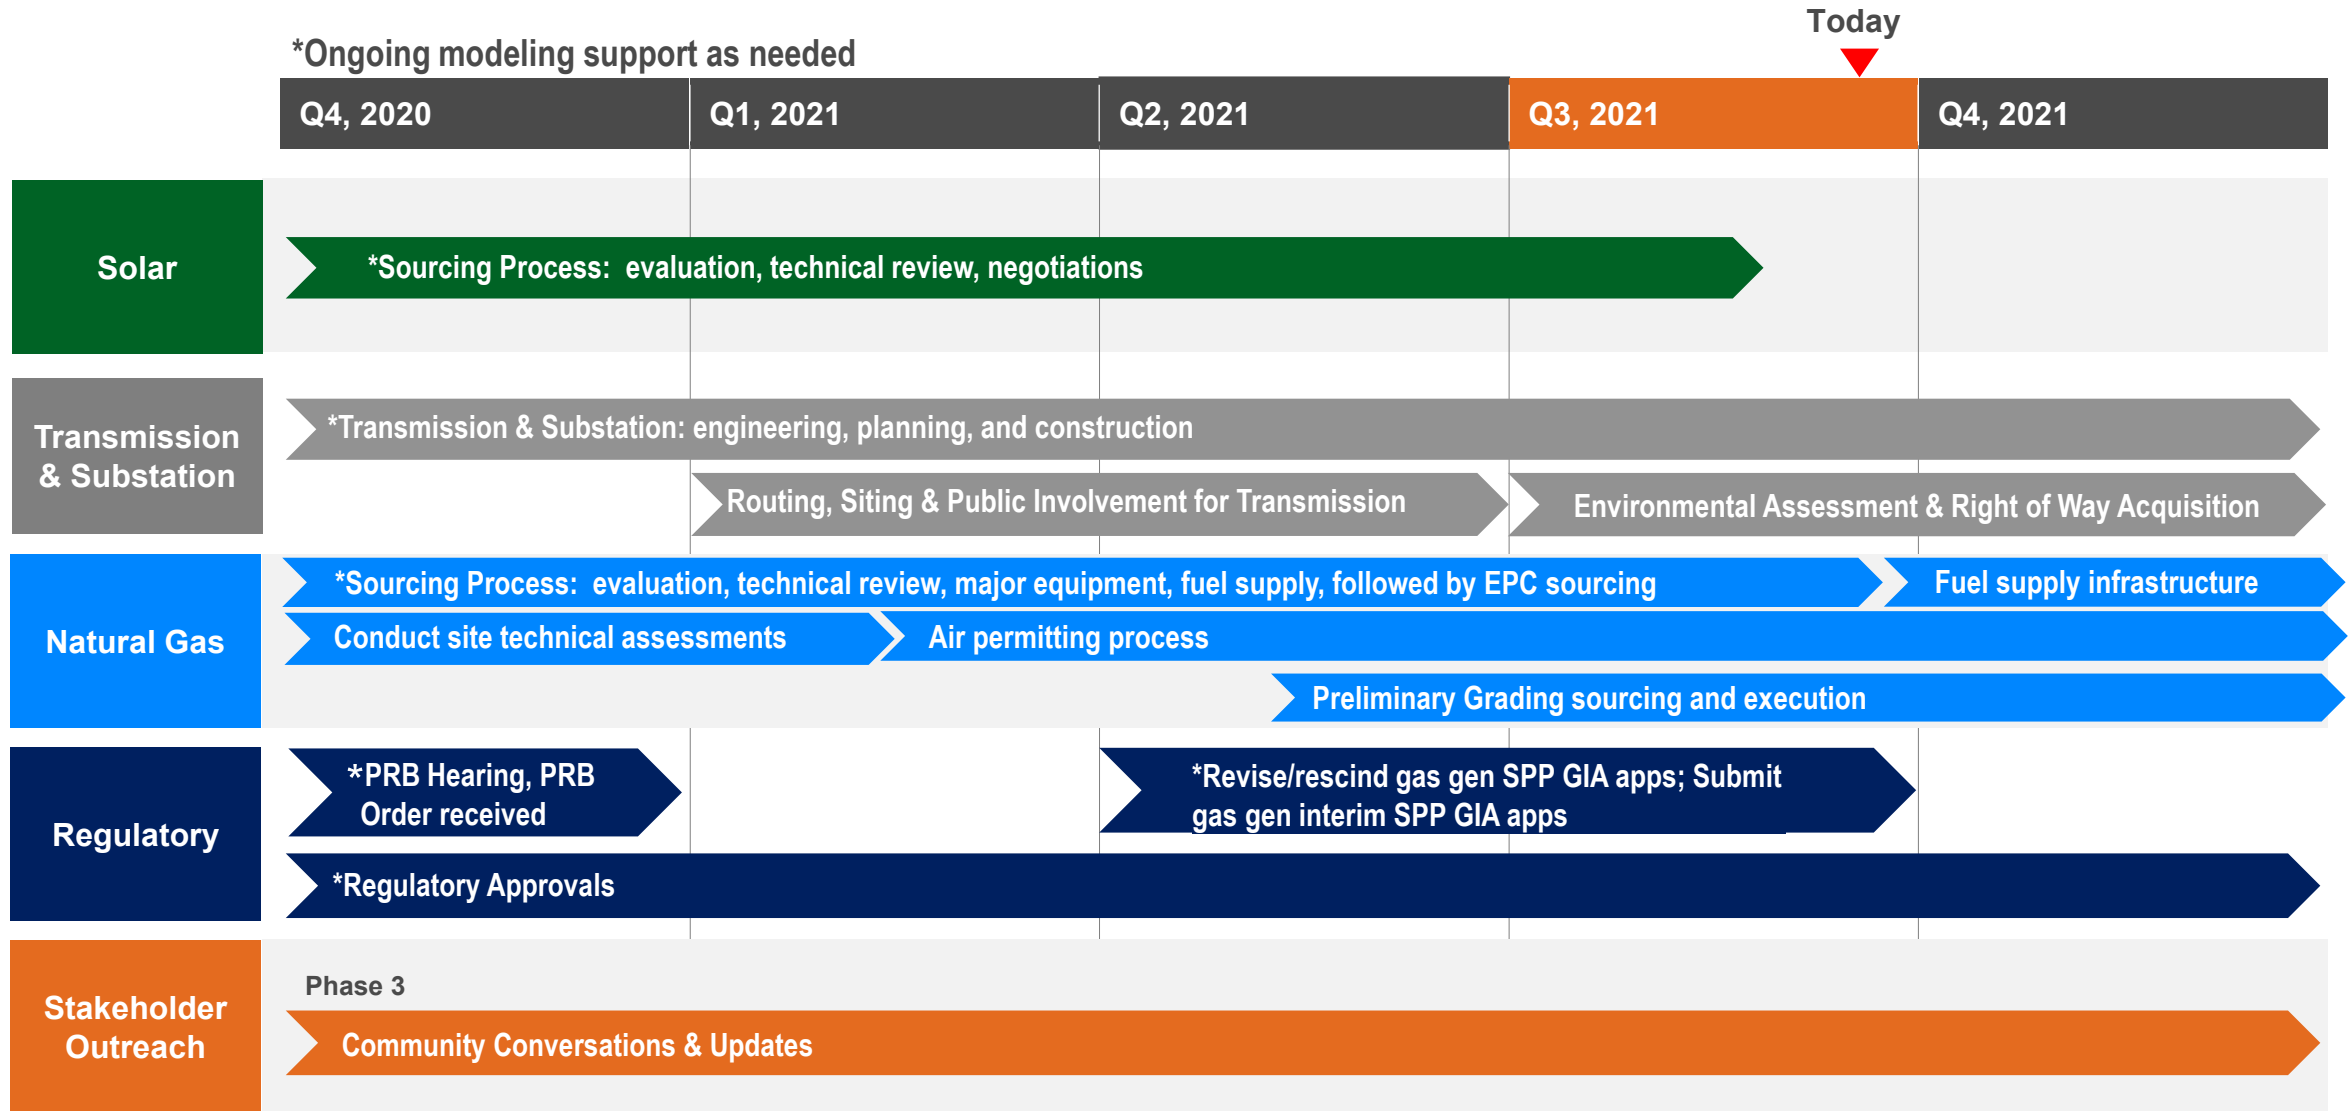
Today

*Ongoing modeling support as needed

Q4, 2020
Q1, 2021
Q2, 2021
Q3, 2021
Q4, 2021

Solar
*Sourcing Process: evaluation, technical review, negotiations

Transmission & Substation
*Transmission & Substation: engineering, planning, and construction
Routing, Siting & Public Involvement for Transmission
Environmental Assessment & Right of Way Acquisition

Natural Gas
*Sourcing Process: evaluation, technical review, major equipment, fuel supply, followed by EPC sourcing
Fuel supply infrastructure
Conduct site technical assessments
Air permitting process
Preliminary Grading sourcing and execution

Regulatory
*PRB Hearing, PRB Order received
*Revise/rescind gas gen SPP GIA apps; Submit gas gen interim SPP GIA apps
*Regulatory Approvals

Stakeholder Outreach
Phase 3
Community Conversations & Updates